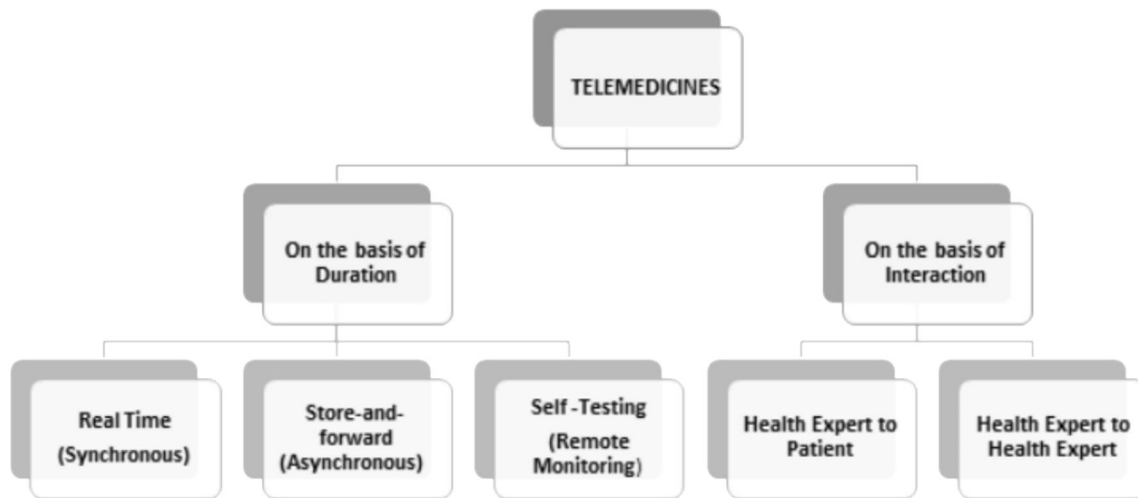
TELEMEDICINES

On the basis of Duration

On the basis of Interaction

Real Time (Synchronous)

Store-and-forward (Asynchronous)

Self -Testing (Remote Monitoring)

Health Expert to Patient

Health Expert to Health Expert